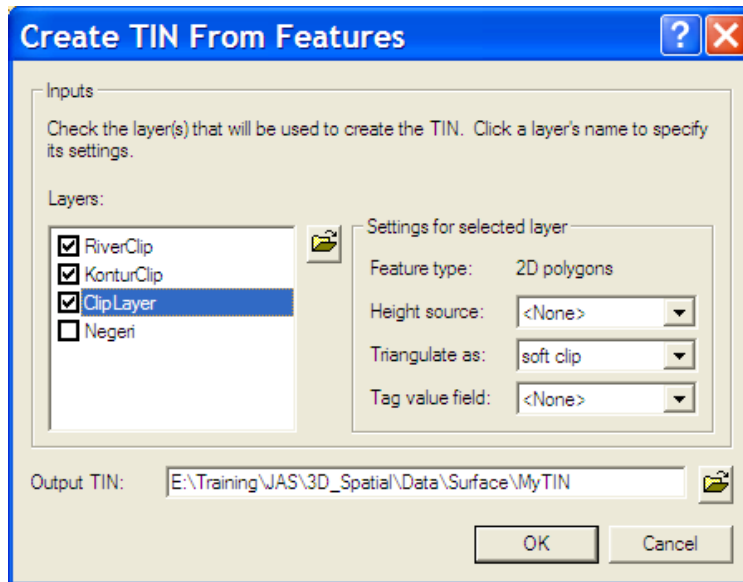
Create TIN From Features

Inputs

Check the layer(s) that will be used to create the TIN. Click a layer's name to specify its settings.

Layers:

RiverClip
KonturClip
ClipLayer
Negeri

Settings for selected layer

Feature type: 2D polygons

Height source: <None>

Triangulate as: soft clip

Tag value field: <None>

Output TIN: E:\Training\JAS\3D_Spatial\Data\Surface\MyTIN

OK

Cancel